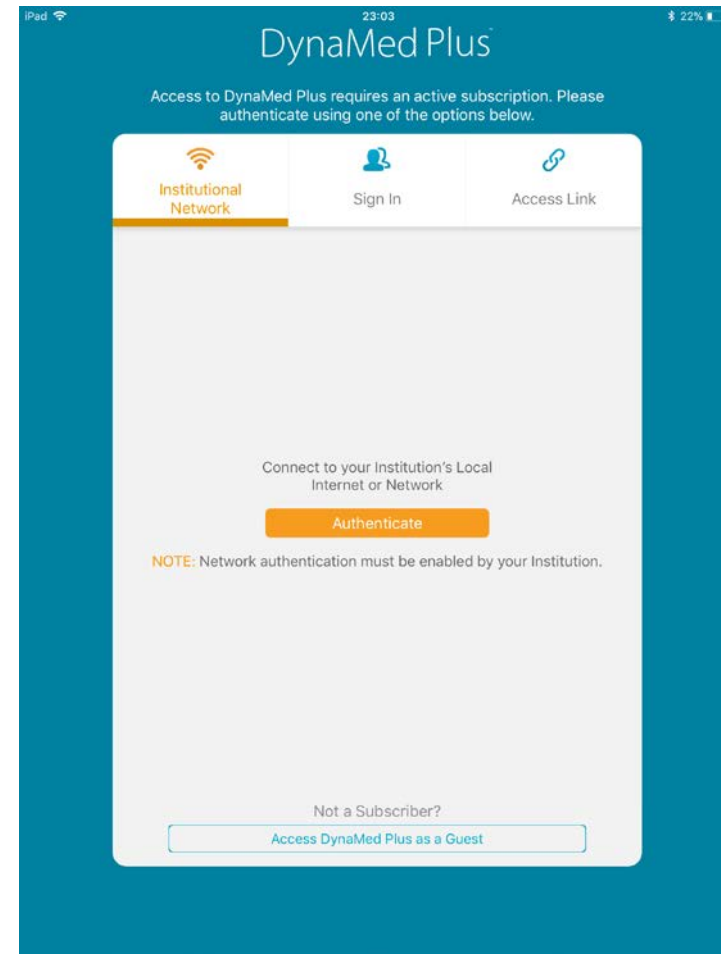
iPad 23:03 22%

DynaMed Plus

Access to DynaMed Plus requires an active subscription. Please authenticate using one of the options below.

Institutional Network

Sign In

Access Link

Connect to your Institution's Local Internet or Network

Authenticate

NOTE: Network authentication must be enabled by your Institution.

Not a Subscriber?

Access DynaMed Plus as a Guest